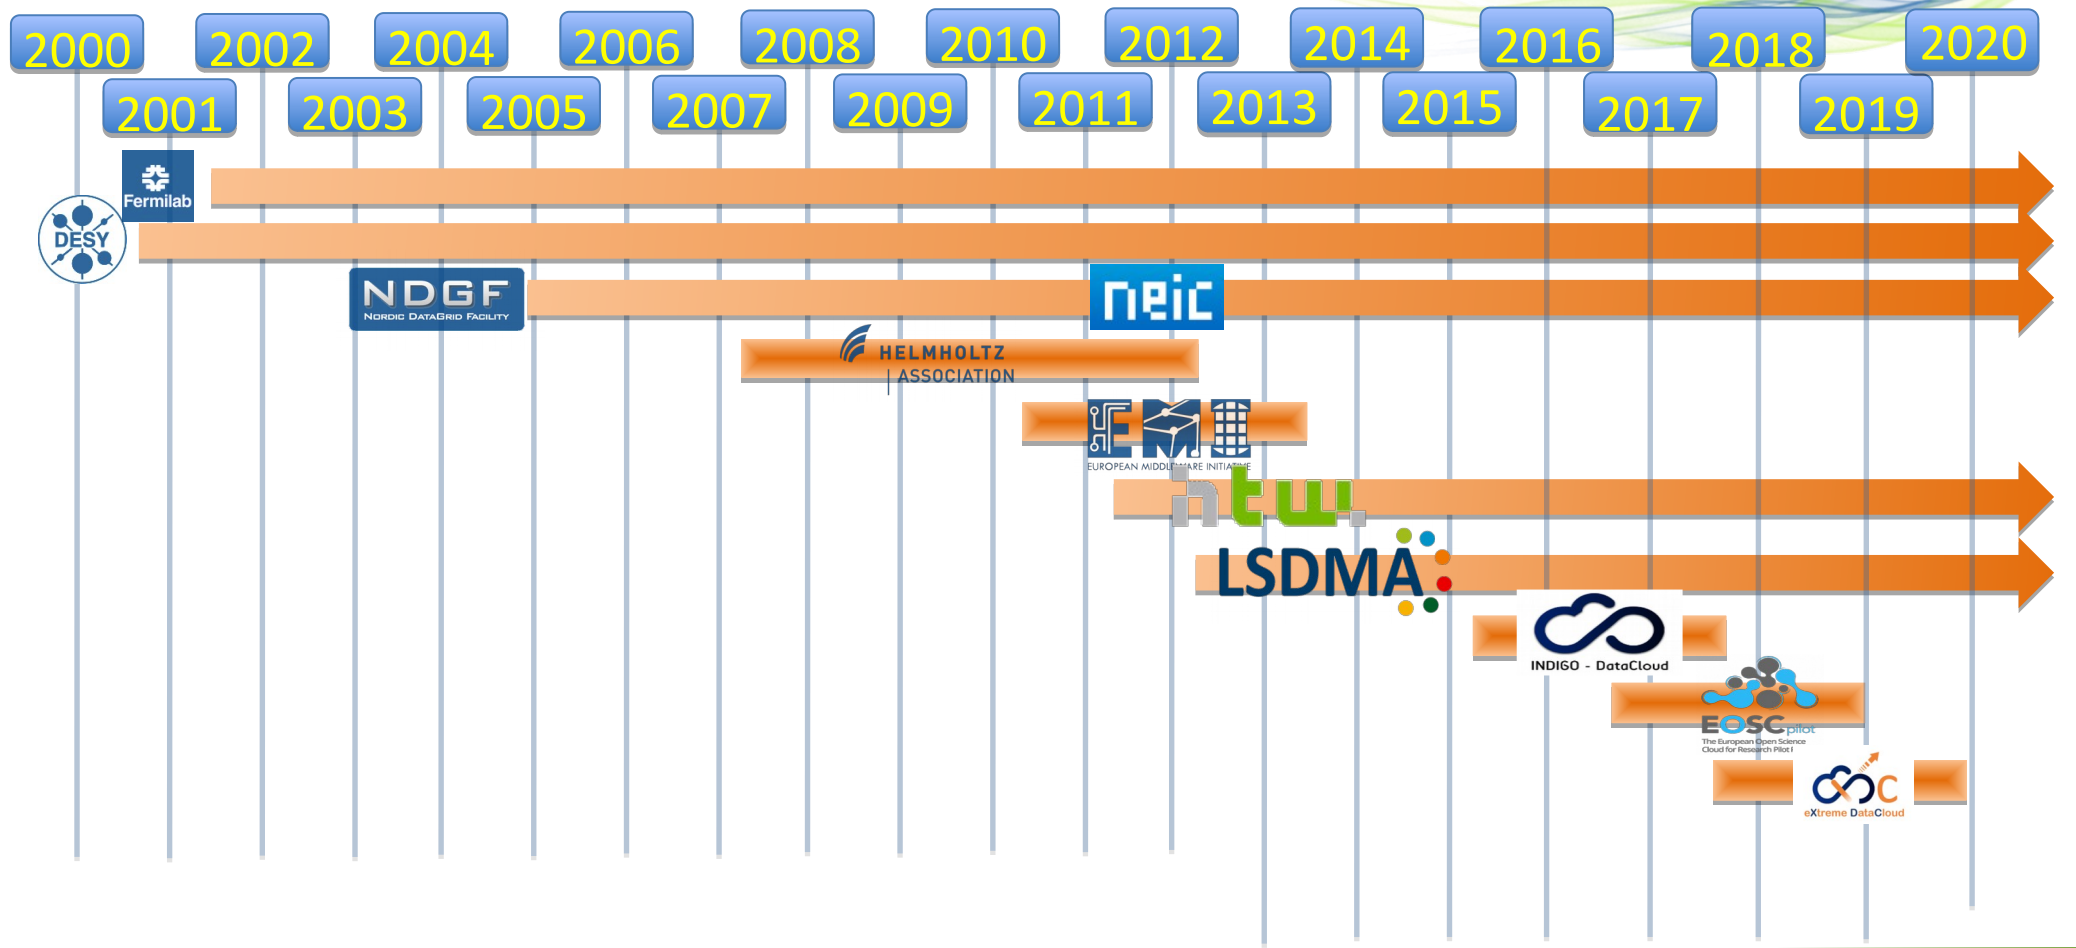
2000
2001
2002
2003
2004
2005
2006
2007
2008
2009
2010
2011
2012
2013
2014
2015
2016
2017
2018
2019
2020

Fermilab
DESY
NDGF
Nordic DataGrid Facility
neic
HELMHOLTZ
ASSOCIATION
EMI
EUROPEAN MIDDLEWARE INITIATIVE
htw.
LSDMA
INDIGO - DataCloud
EOSCpilot
The European Open Science Cloud for Research Pilot
XDC
eXtreme DataCloud